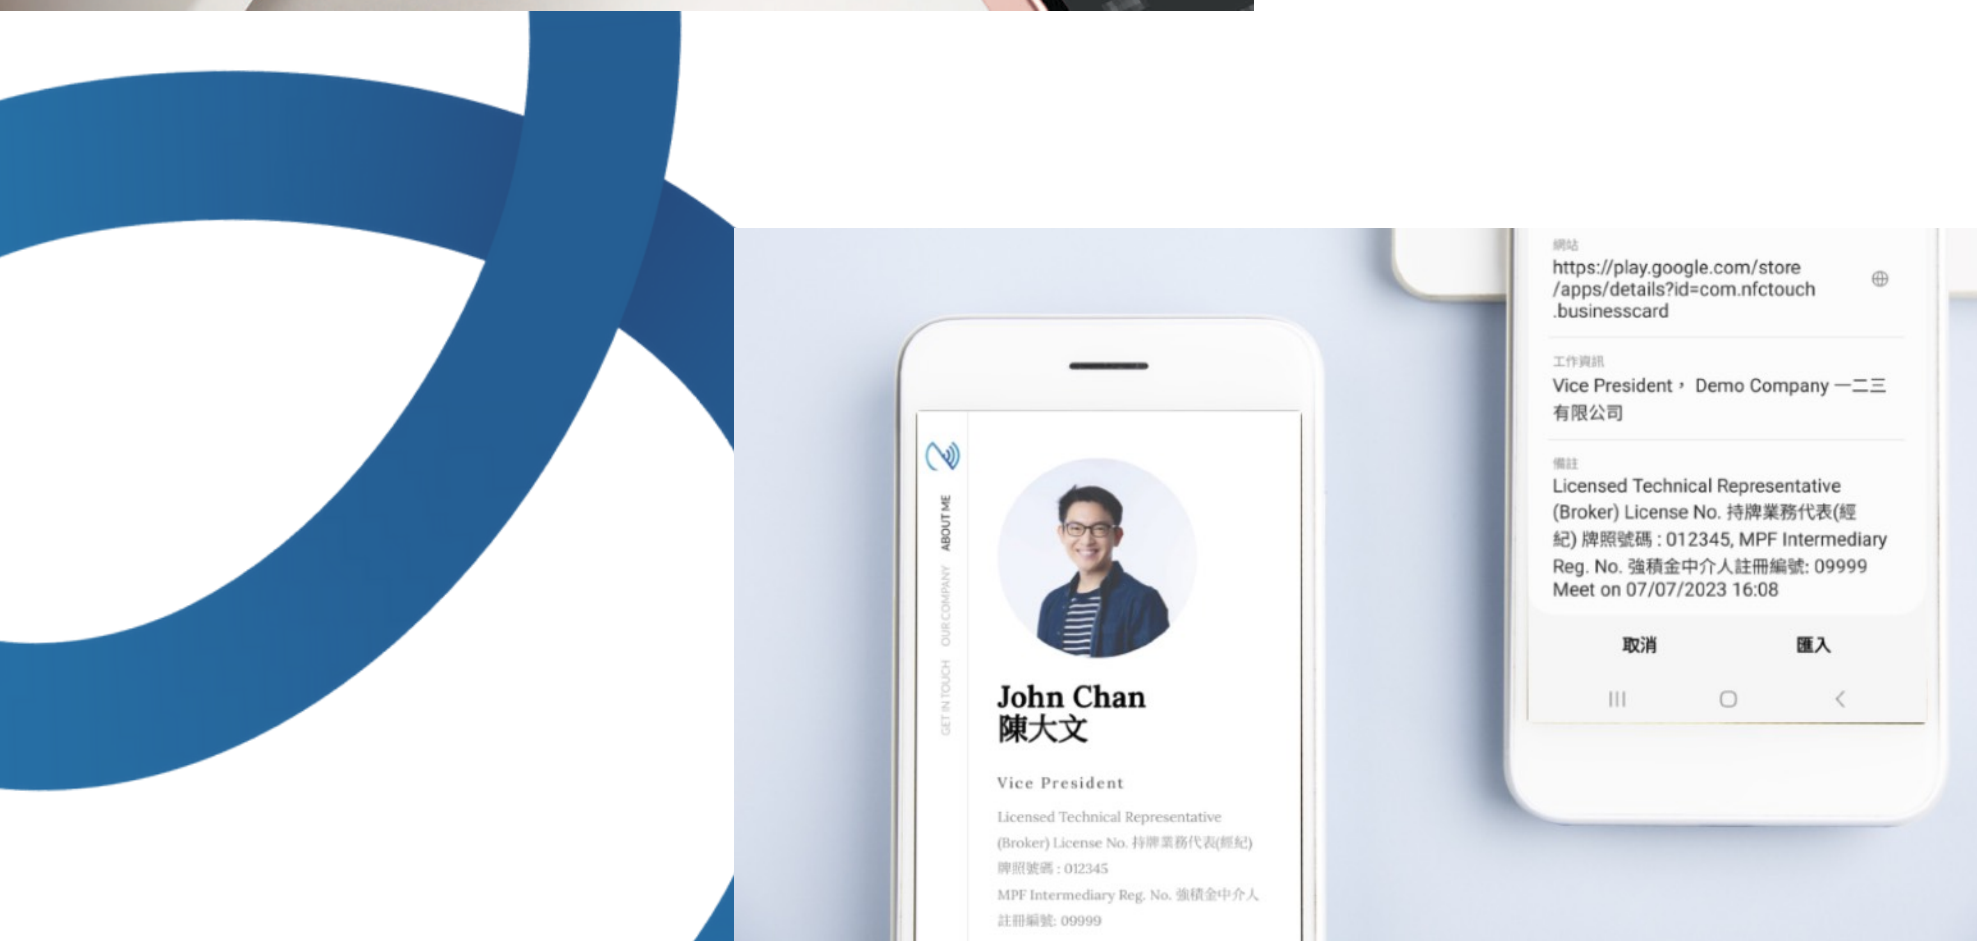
ABOUT ME
OUR COMPANY
GET IN TOUCH

John Chan
陳大文

Vice President

Licensed Technical Representative (Broker) License No. 持牌業務代表(經紀) 牌照號碼 : 012345
MPF Intermediary Reg. No. 強積金中介人註冊編號: 09999

網站
https://play.google.com/store/apps/details?id=com.nfctouch.businesscard

工作資訊
Vice President， Demo Company 一二三有限公司

備註
Licensed Technical Representative (Broker) License No. 持牌業務代表(經紀) 牌照號碼 : 012345, MPF Intermediary Reg. No. 強積金中介人註冊編號: 09999
Meet on 07/07/2023 16:08

取消
匯入